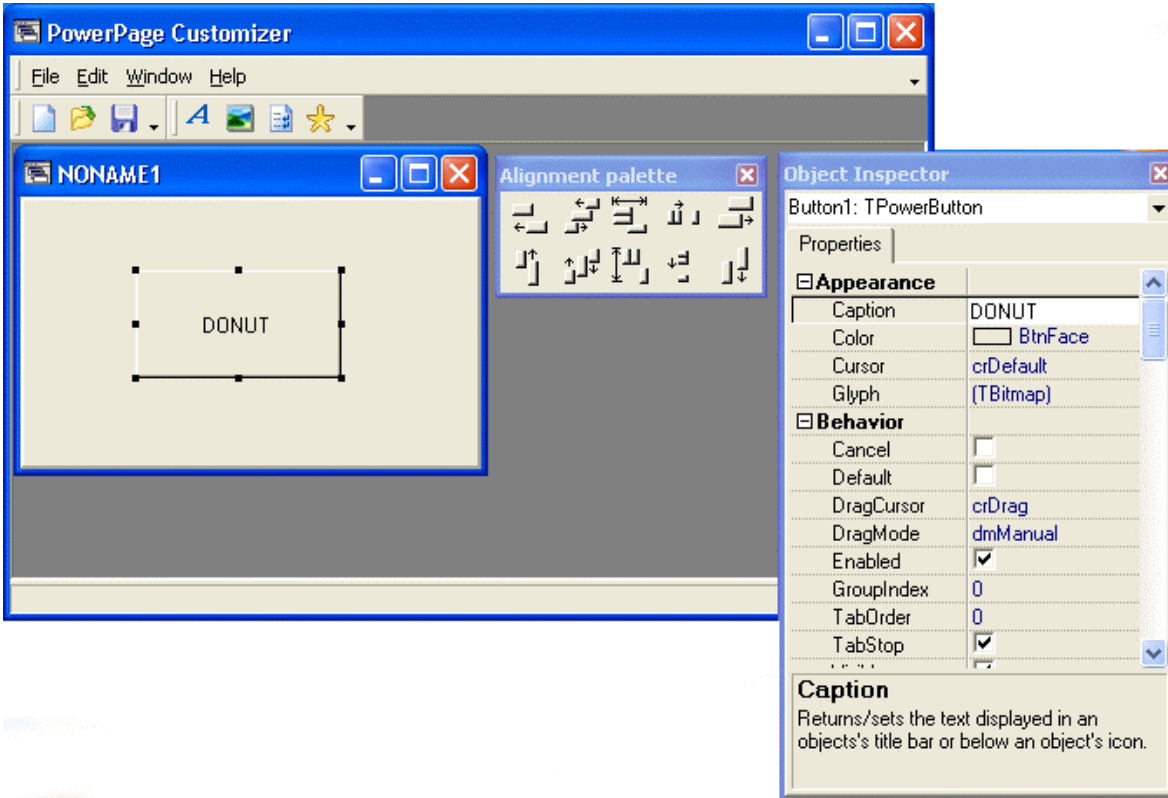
PowerPage Customizer

File Edit Window Help

NONAME1

DONUT

Alignment palette

Object Inspector

Button1: TPowerButton

Properties

| | |
|---|---|
| ⊟Appearance | |
| Caption | DONUT |
| Color | BtnFace |
| Cursor | crDefault |
| Glyph | (TBitmap) |
| ⊟Behavior | |
| Cancel | |
| Default | |
| DragCursor | crDrag |
| DragMode | dmManual |
| Enabled | ☑ |
| GroupIndex | 0 |
| TabOrder | 0 |
| TabStop | ☑ |

Caption

Returns/sets the text displayed in an objects's title bar or below an object's icon.